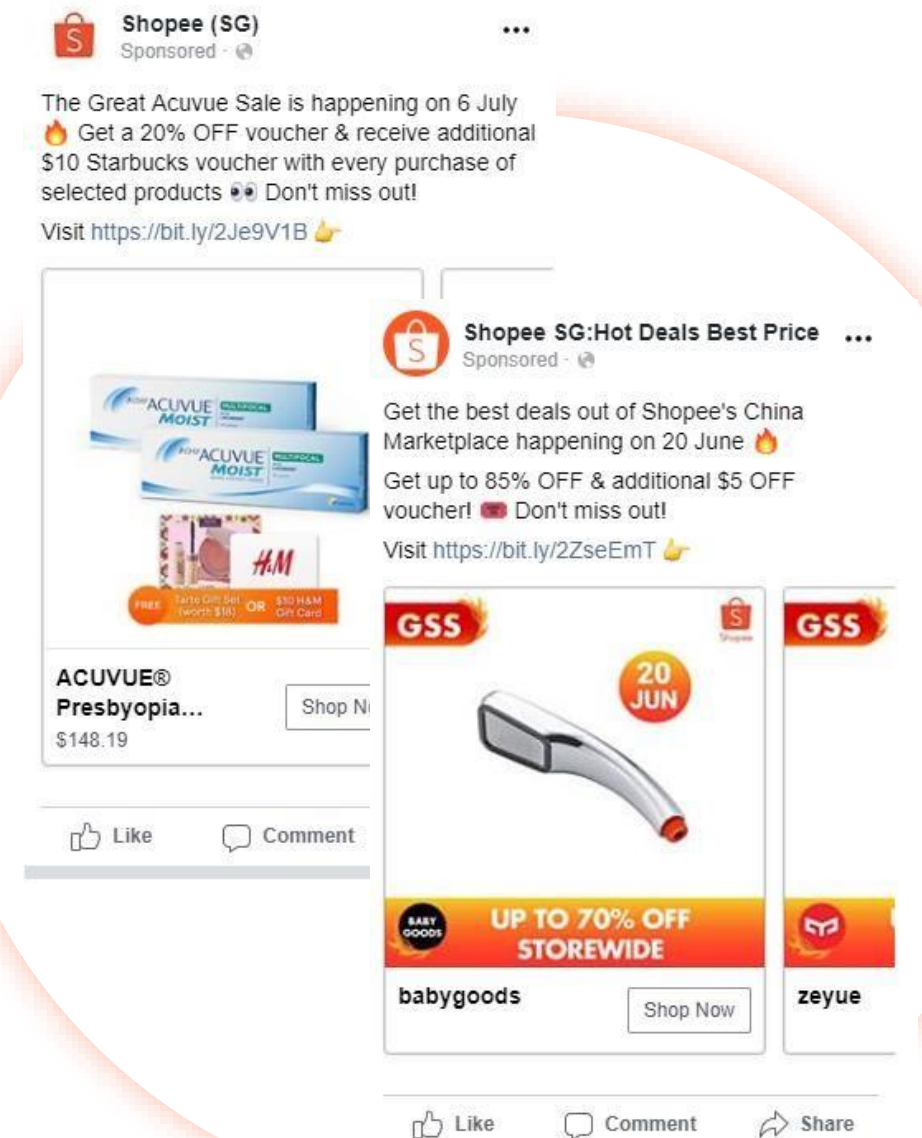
Shopee (SG)
Sponsored ·

The Great Acuvue Sale is happening on 6 July 🔥 Get a 20% OFF voucher & receive additional $10 Starbucks voucher with every purchase of selected products 👀 Don't miss out!

Visit https://bit.ly/2Je9V1B 👉

ACUVUE MOIST
ACUVUE MOIST
H&M
FREE Tarte Gift Set (worth $18) OR $10 H&M Gift Card

ACUVUE® Presbyopia...
$148.19
Shop N

Like Comment

Shopee SG:Hot Deals Best Price
Sponsored ·

Get the best deals out of Shopee's China Marketplace happening on 20 June 🔥

Get up to 85% OFF & additional $5 OFF voucher! 🎟️ Don't miss out!

Visit https://bit.ly/2ZseEmT 👉

GSS
Shopee
20 JUN
BABY GOODS
UP TO 70% OFF STOREWIDE
babygoods
Shop Now

GSS
zeyue

Like Comment Share